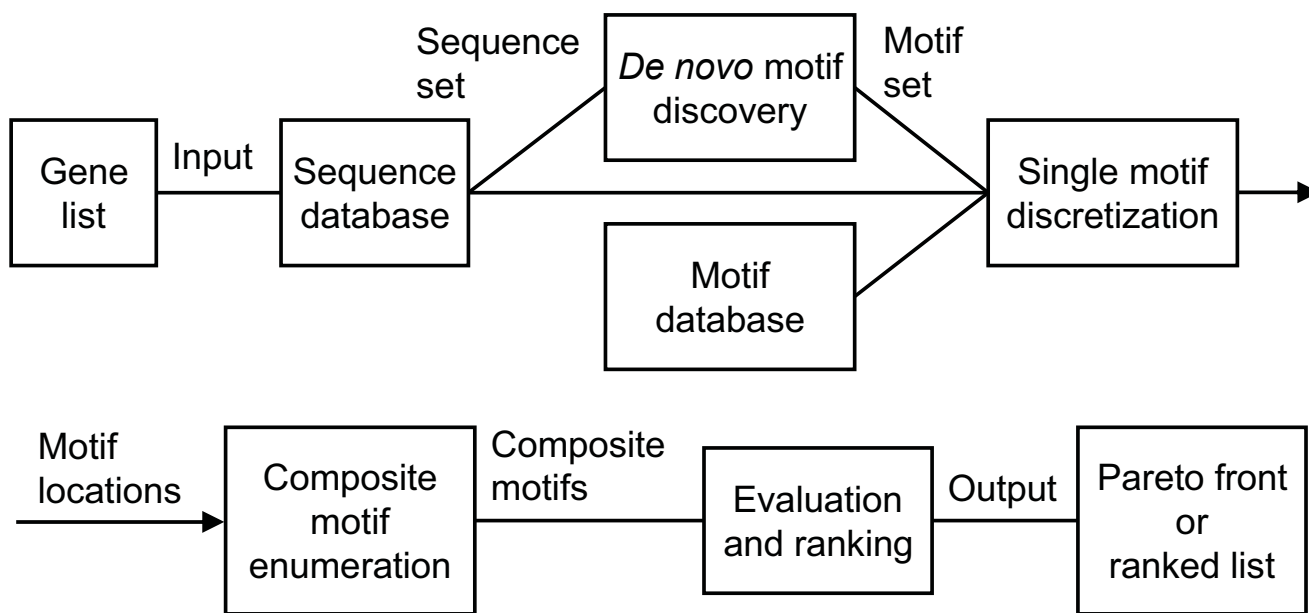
Gene list

Input

Sequence database

Sequence set

De novo motif discovery

Motif set

Motif database

Single motif discretization

Motif locations

Composite motif enumeration

Composite motifs

Evaluation and ranking

Output

Pareto front or ranked list